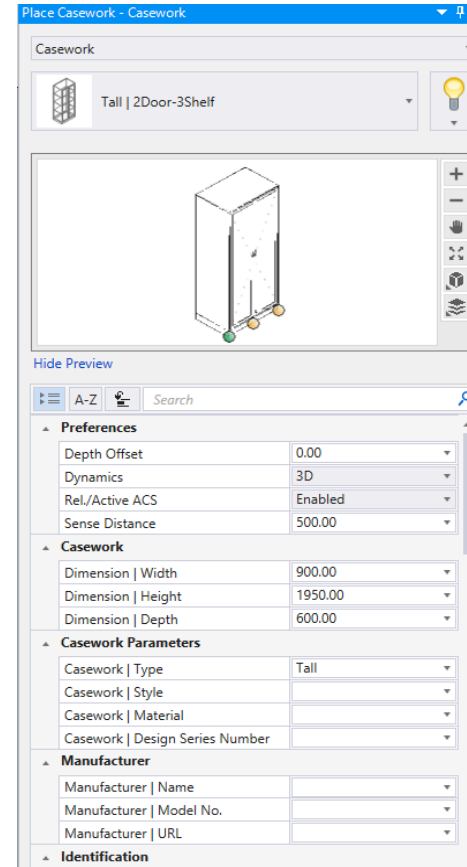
Place Casework - Casework

Casework

Tall | 2Door-3Shelf

Hide Preview

A-Z

Search

Preferences

| | |
|---|---|
| Depth Offset | 0.00 |
| Dynamics | 3D |
| Rel./Active ACS | Enabled |
| Sense Distance | 500.00 |

Casework

| | |
|---|---|
| Dimension \| Width | 900.00 |
| Dimension \| Height | 1950.00 |
| Dimension \| Depth | 600.00 |

Casework Parameters

| | |
|---|---|
| Casework \| Type | Tall |
| Casework \| Style | |
| Casework \| Material | |
| Casework \| Design Series Number | |

Manufacturer

| | |
|---|---|
| Manufacturer \| Name | |
| Manufacturer \| Model No. | |
| Manufacturer \| URL | |

Identification